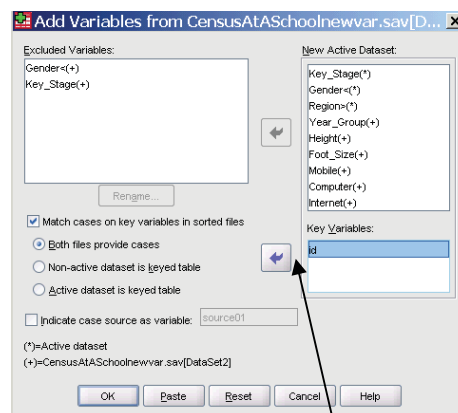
Add Variables from CensusAtASchoolnewvar.sav[D...

Excluded Variables:
Gender<(+)
Key_Stage(+)

Rename...

Match cases on key variables in sorted files
Both files provide cases
Non-active dataset is keyed table
Active dataset is keyed table

Indicate case source as variable: source01

(*)=Active dataset
(+)=CensusAtASchoolnewvar.sav[DataSet2]

New Active Dataset:
Key_Stage(*)
Gender<(*)
Region>(*)
Year_Group(+)
Height(+)
Foot_Size(+)
Mobile(+)
Computer(+)
Internet(+)

Key Variables:
id

OK Paste Reset Cancel Help